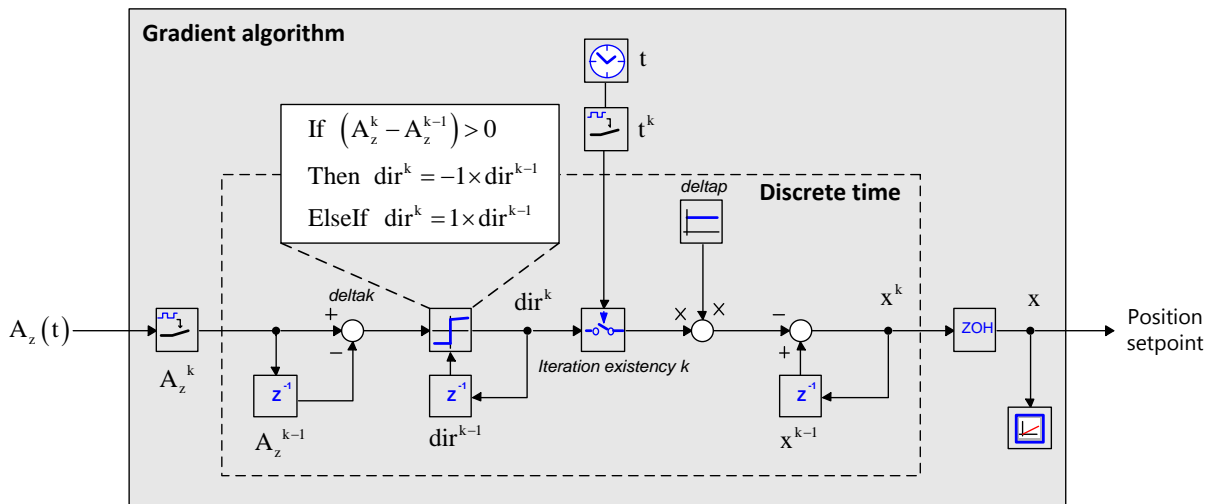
Gradient algorithm

If $\left(A_z^k - A_z^{k-1}\right) > 0$

Then $dir^k = -1 \times dir^{k-1}$

ElseIf $dir^k = 1 \times dir^{k-1}$

t

$t^k$

Discrete time

deltap

$A_z(t)$

$A_z{}^k$

deltak

+

−

$z^{-1}$

$A_z{}^{k-1}$

$dir^k$

$z^{-1}$

$dir^{k-1}$

Iteration existency k

×

×

−

+

$z^{-1}$

$x^{k-1}$

$x^k$

ZOH

x

Position setpoint